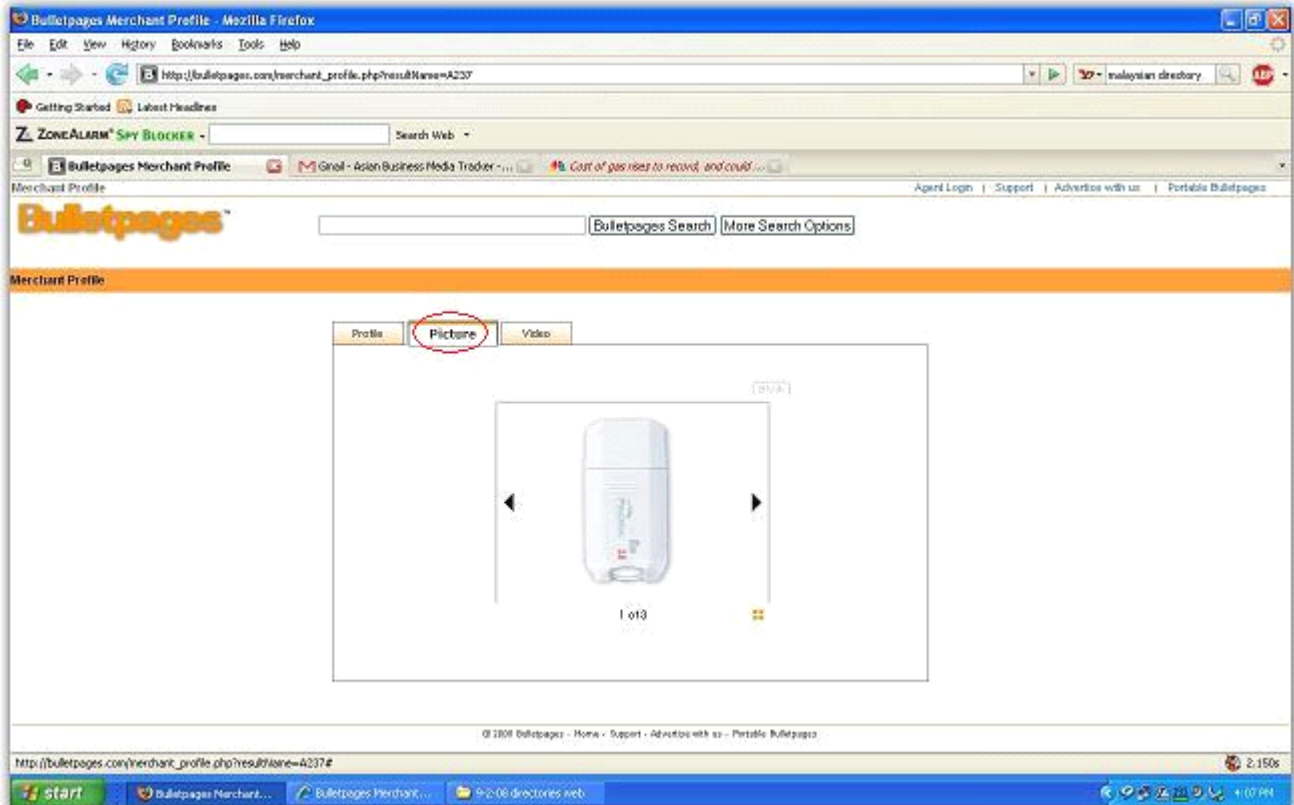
Bulletpages Merchant Profile - Mozilla Firefox

File Edit View History Bookmarks Tools Help

http://bulletpages.com/merchant_profile.php?resultName=A237

malaysian directory

Getting Started Latest Headlines

ZoneAlarm Spy Blocker Search Web

Bulletpages Merchant Profile

Gmail - Asian Business Media Tracker - ...

Cost of gas rises to record, and could ...

Merchant Profile

Agent Login | Support | Advertise with us | Portable Bulletpages

Bulletpages

Bulletpages Search More Search Options

Merchant Profile

Profile Picture Video

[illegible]

1 of3

© 2008 Bulletpages - Home - Support - Advertise with us - Portable Bulletpages

http://bulletpages.com/merchant_profile.php?resultName=A237#

2.150s

start Bulletpages Merchant... Bulletpages Merchant... 9-2-08 directories web 4:07 PM